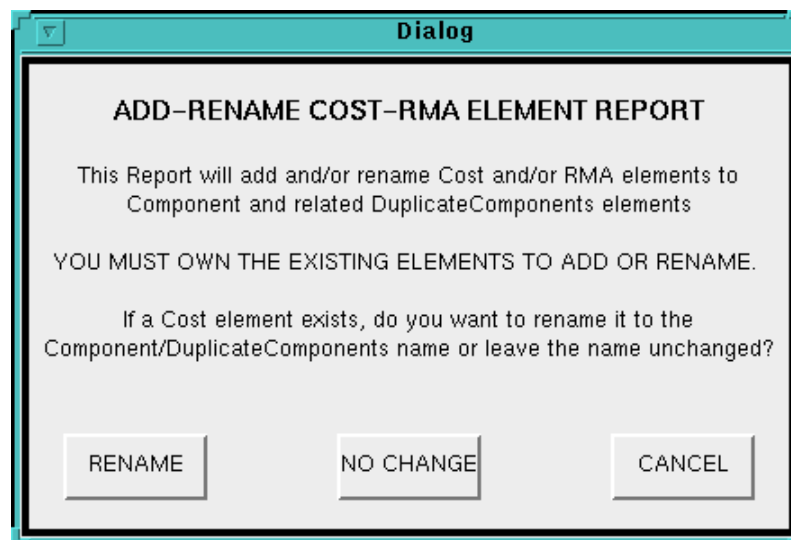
Dialog

ADD–RENAME COST–RMA ELEMENT REPORT

This Report will add and/or rename Cost and/or RMA elements to Component and related DuplicateComponents elements

YOU MUST OWN THE EXISTING ELEMENTS TO ADD OR RENAME.

If a Cost element exists, do you want to rename it to the Component/DuplicateComponents name or leave the name unchanged?

RENAME

NO CHANGE

CANCEL